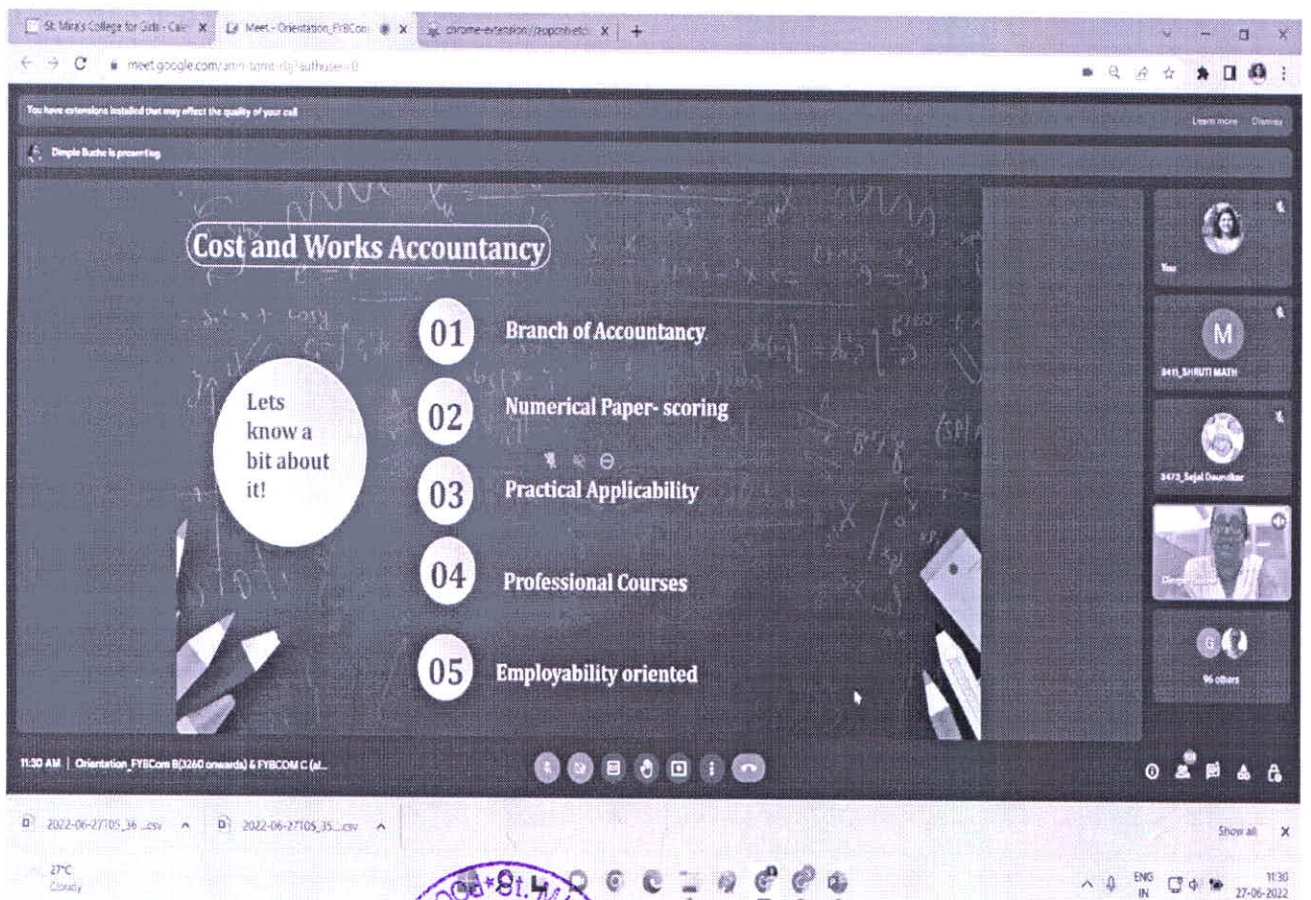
St. Mira's College for Girls - Cal | Meet - Orientation_FYBCom | chrome-extension://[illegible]

meet.google.com/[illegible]

You have extensions installed that may affect the quality of your call

Learn more Dismiss

Dimple Bucha is presenting

Cost and Works Accountancy

Lets know a bit about it!

01 Branch of Accountancy

02 Numerical Paper- scoring

03 Practical Applicability

04 Professional Courses

05 Employability oriented

You

M

3411_SHRUTI MATH

3473_Sejal Daundkar

Dimple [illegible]

96 others

11:30 AM | Orientation_FYBCom B(3260 onwards) & FYBCOM C (al...

2022-06-27T05_36 ...csv

2022-06-27T05_35 ...csv

Show all

27°C Cloudy

ENG IN

11:30 27-06-2022